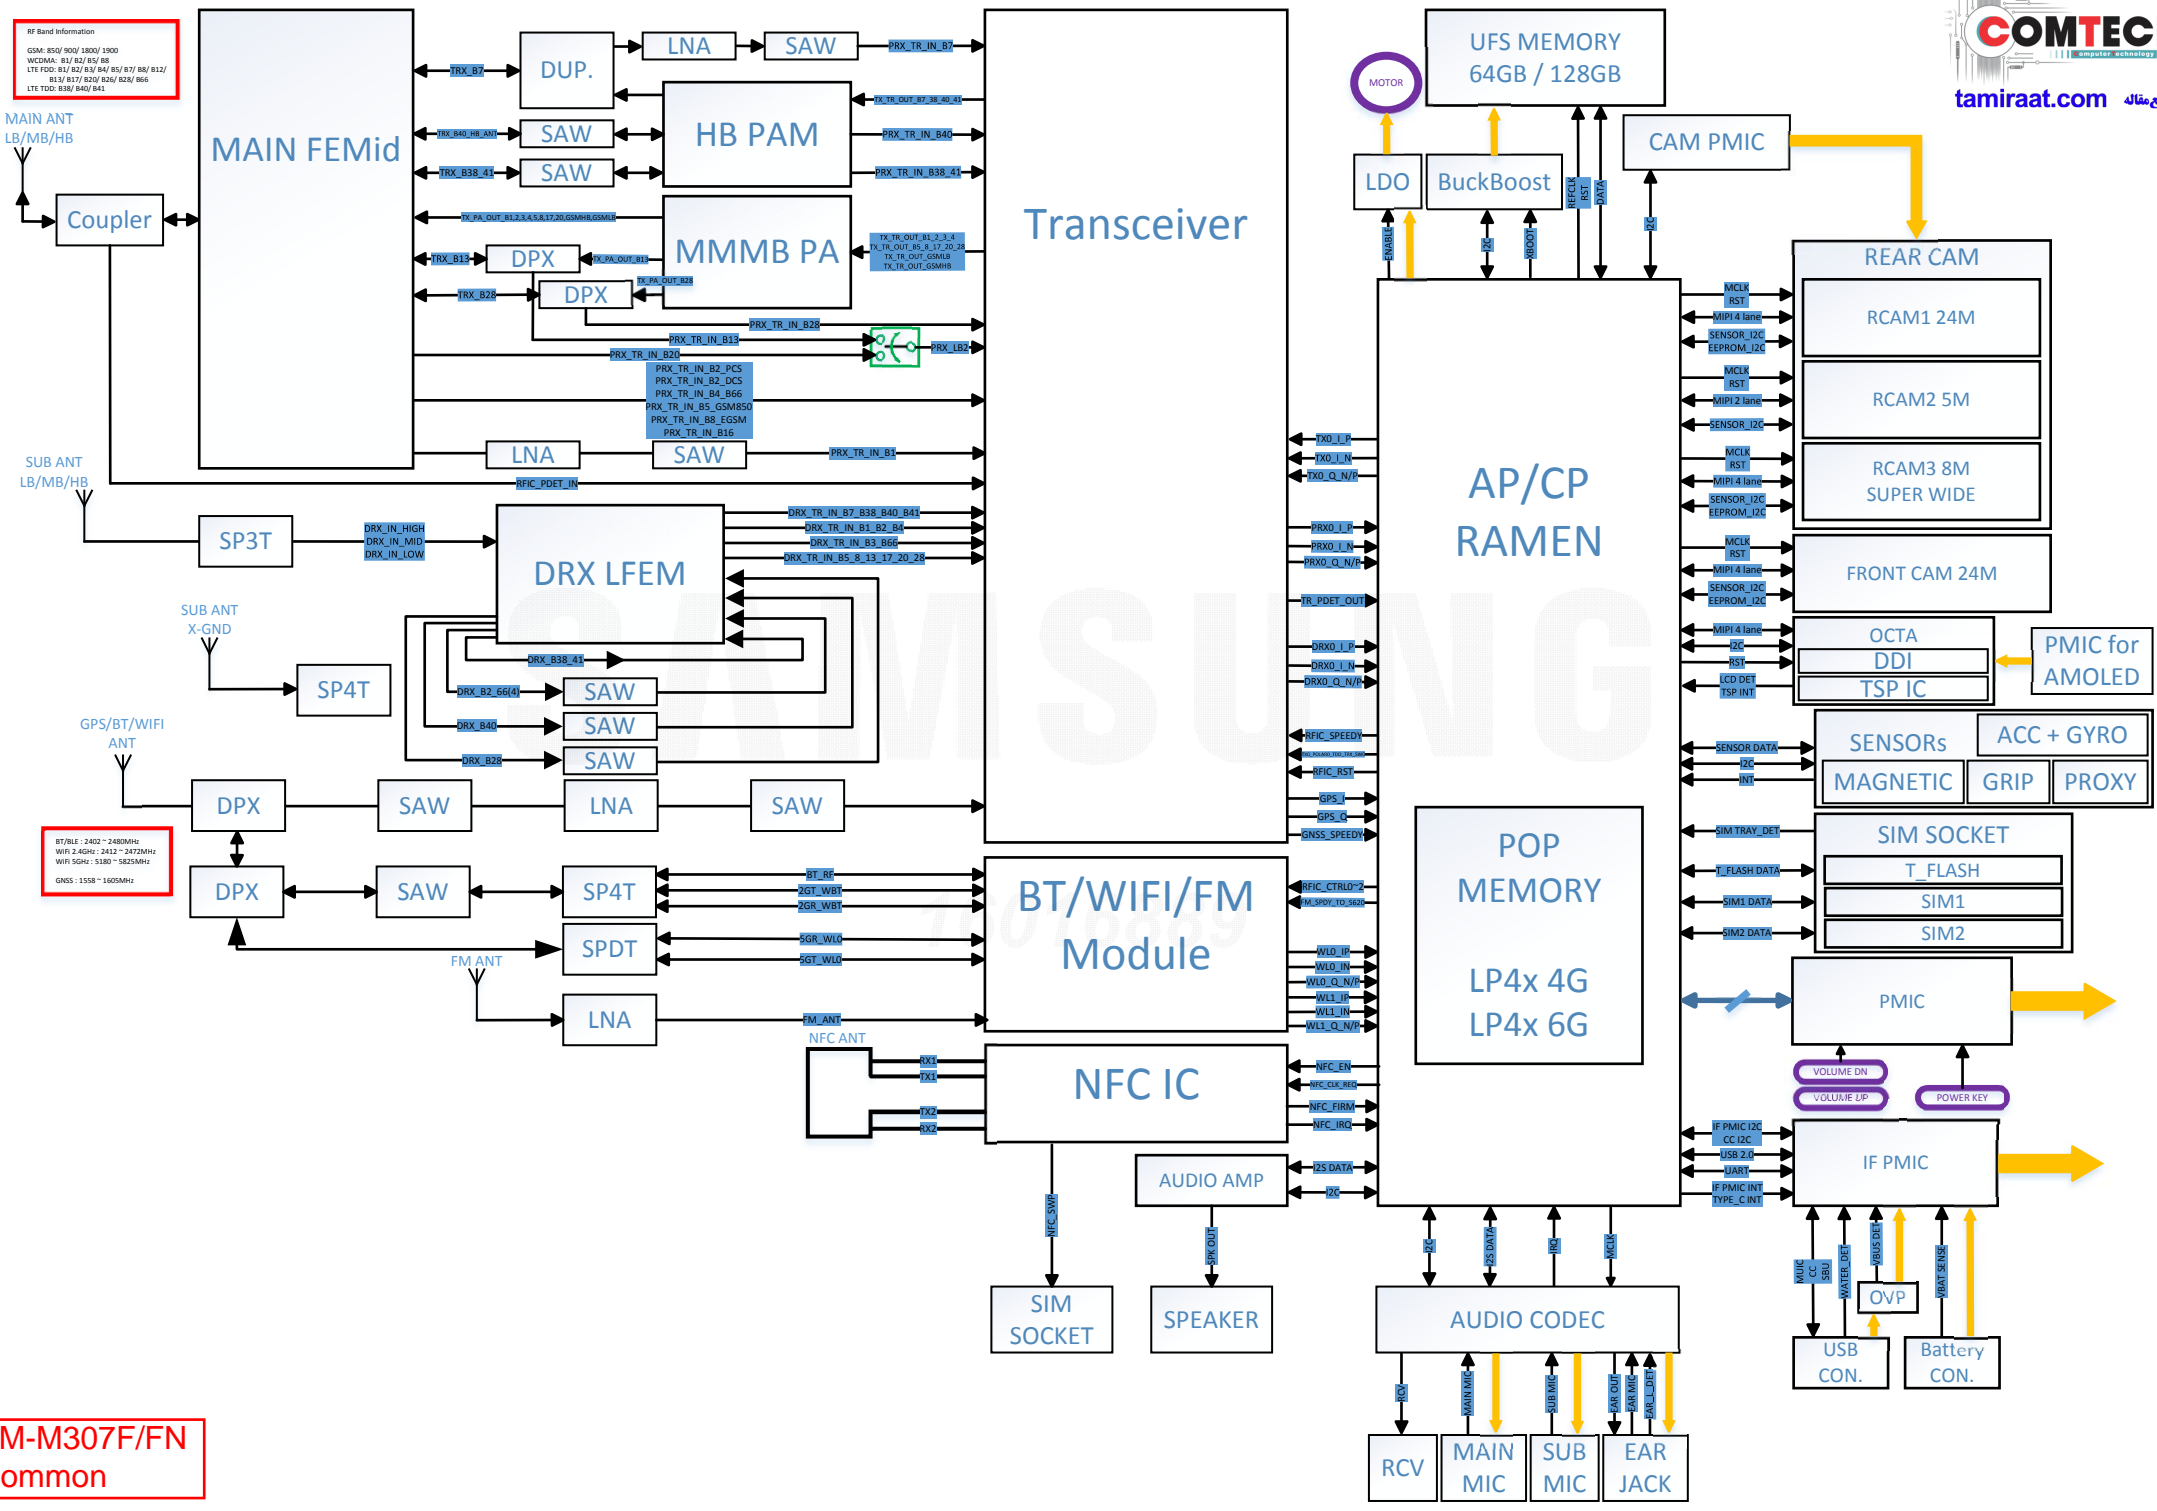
RF Band Information
GSM: 850/ 900/ 1800/ 1900
WCDMA: B1/ B2/ B5/ B8
LTE FDD: B1/ B2/ B3/ B4/ B5/ B7/ B8/ B12/ B13/ B17/ B20/ B26/ B28/ B66
LTE TDD: B38/ B40/ B41

MAIN ANT
LB/MB/HB

Coupler

MAIN FEMid

DUP.
LNA
SAW
PRX_TR_IN_B7
TRX_B7
TX_TR_OUT_B7_38_40_41
HB PAM
TRX_B40_HB_ANT
SAW
PRX_TR_IN_B40
TRX_B38_41
SAW
PRX_TR_IN_B38_41
TX_PA_OUT_B1,2,3,4,5,8,17,20,GSMHB,GSMLB
MMMB PA
TX_TR_OUT_B1_2_3_4
TX_TR_OUT_B5_8_17_20_28
TX_TR_OUT_GSMLB
TX_TR_OUT_GSMHB
TRX_B13
DPX
TX_PA_OUT_B13
TX_PA_OUT_B28
TRX_B28
DPX
PRX_TR_IN_B28
PRX_TR_IN_B13
PRX_TR_IN_B20
PRX_LB2
PRX_TR_IN_B2_PCS
PRX_TR_IN_B2_DCS
PRX_TR_IN_B4_B66
PRX_TR_IN_B5_GSM850
PRX_TR_IN_B8_EGSM
PRX_TR_IN_B16
LNA
SAW
PRX_TR_IN_B1
RFIC_PDET_IN

Transceiver

SUB ANT
LB/MB/HB
SP3T
DRX_IN_HIGH
DRX_IN_MID
DRX_IN_LOW
DRX LFEM
DRX_TR_IN_B7_B38_B40_B41
DRX_TR_IN_B1_B2_B4
DRX_TR_IN_B3_B66
DRX_TR_IN_B5_8_13_17_20_28
DRX_B38_41

SUB ANT
X-GND
SP4T
DRX_B2_66(4)
SAW
DRX_B40
SAW
DRX_B28
SAW

GPS/BT/WIFI
ANT
DPX
SAW
LNA
SAW

BT/BLE : 2402 ~ 2480MHz
WiFi 2.4GHz : 2412 ~ 2472MHz
WiFi 5GHz : 5180 ~ 5825MHz
GNSS : 1558 ~ 1605MHz

DPX
SAW
SP4T
BT_RF
2GT_WBT
2GR_WBT
SPDT
5GR_WLO
5GT_WLO
FM ANT
LNA
FM_ANT

BT/WIFI/FM
Module

NFC ANT
RX1
TX1
TX2
RX2
NFC IC

NFC_SWP
SIM
SOCKET
AUDIO AMP
SPK OUT
SPEAKER

MOTOR
UFS MEMORY
64GB / 128GB
LDO
BuckBoost
ENABLE
I2C
XBOOT
REFCLK
RST
DATA
CAM PMIC
I2C

COMTEC
tamiraat.com

TX0_I_P
TX0_I_N
TX0_Q_N/P
PRX0_I_P
PRX0_I_N
PRX0_Q_N/P
TR_PDET_OUT
DRX0_I_P
DRX0_I_N
DRX0_Q_N/P
RFIC_SPEEDY
RFIC_RST
GPS_I
GPS_Q
GNSS_SPEEDY
RFIC_CTRL0~2
WL0_IP
WL0_IN
WL0_Q_N/P
WL1_IP
WL1_IN
WL1_Q_N/P
NFC_EN
NFC_CLK_REQ
NFC_FIRM
NFC_IRQ
I2S DATA
I2C

AP/CP
RAMEN

POP
MEMORY

LP4x 4G
LP4x 6G

REAR CAM
MCLK
RST
MIPI 4 lane
SENSOR_I2C
EEPROM_I2C
RCAM1 24M
MCLK
RST
MIPI 2 lane
SENSOR_I2C
RCAM2 5M
MCLK
RST
MIPI 4 lane
SENSOR_I2C
EEPROM_I2C
RCAM3 8M
SUPER WIDE
MCLK
RST
MIPI 4 lane
SENSOR_I2C
EEPROM_I2C
FRONT CAM 24M
MIPI 4 lane
I2C
RST
LCD DET
TSP INT
OCTA
DDI
TSP IC
PMIC for
AMOLED
SENSOR DATA
I2C
INT
SENSORs
ACC + GYRO
MAGNETIC
GRIP
PROXY
SIM TRAY_DET
T_FLASH DATA
SIM1 DATA
SIM2 DATA
SIM SOCKET
T_FLASH
SIM1
SIM2
PMIC
VOLUME DN
VOLUME UP
POWER KEY
IF PMIC I2C
CC I2C
USB 2.0
UART
IF PMIC INT
TYPE_C INT
IF PMIC
MUIC
CC
SBU
WATER_DET
VBUS DET
OVP
VBAT SENSE
USB
CON.
Battery
CON.

I2C
I2S DATA
IRQ
MCLK
AUDIO CODEC
RCV
MAIN MIC
SUB MIC
EAR OUT
EAR MIC
EAR_L_DET
RCV
MAIN
MIC
SUB
MIC
EAR
JACK

M-M307F/FN
ommon